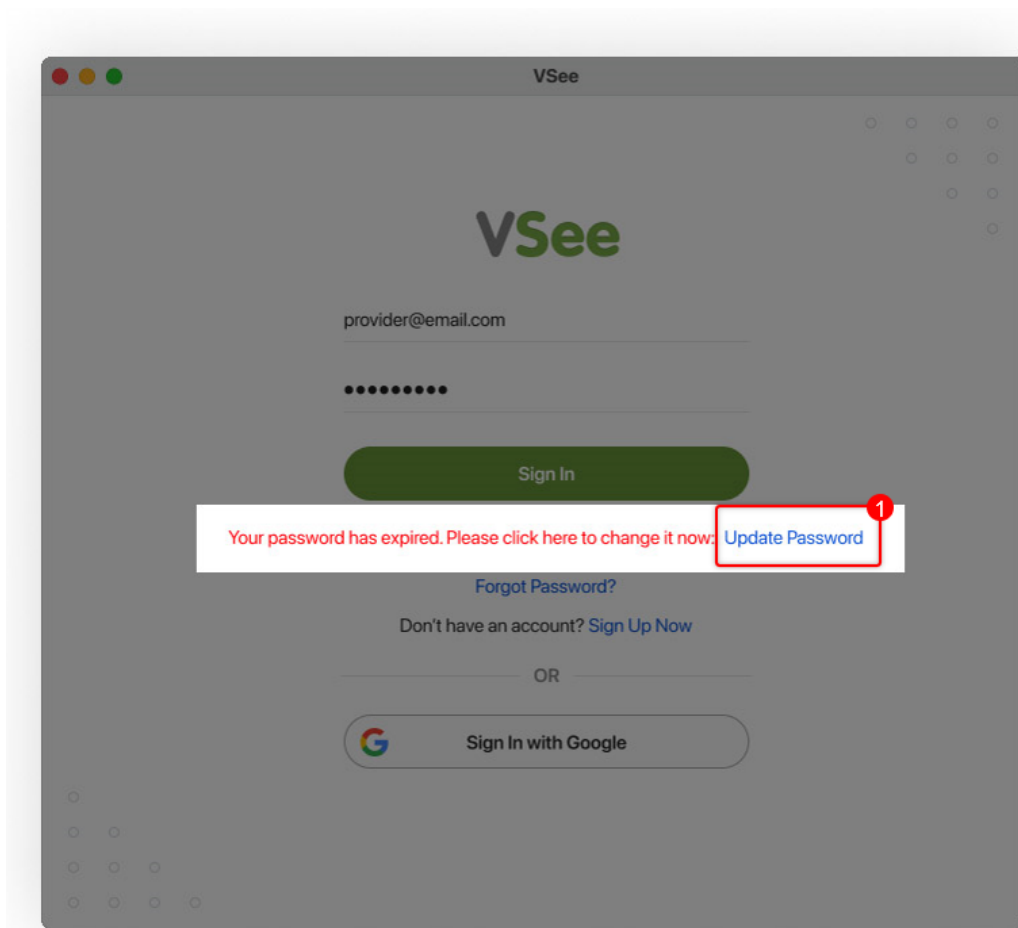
VSee

VSee

provider@email.com

••••••••••

Sign In

Your password has expired. Please click here to change it now: Update Password

1

Forgot Password?

Don't have an account? Sign Up Now

OR

Sign In with Google